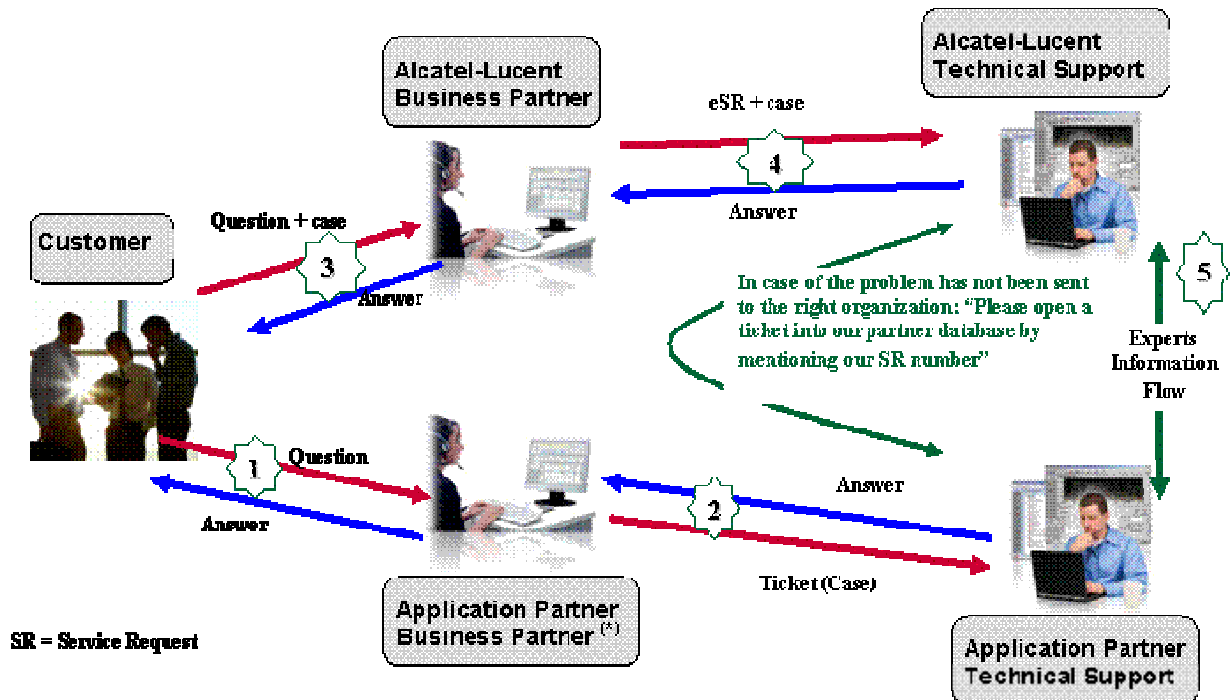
Alcatel-Lucent Business Partner

Alcatel-Lucent Technical Support

eSR + case

4

Answer

Customer

Question + case

3

Answer

In case of the problem has not been sent to the right organization: "Please open a ticket into our partner database by mentioning our SR number"

5

Experts Information Flow

Question

1

Answer

Answer

2

Ticket (Case)

SR = Service Request

Application Partner Business Partner (*)

Application Partner Technical Support